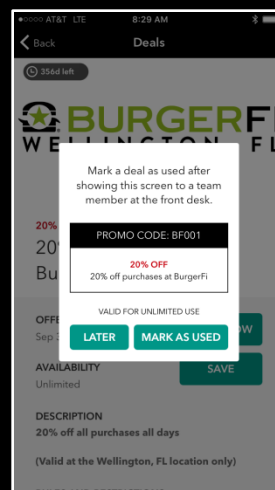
●○○○○ AT&T LTE 8:29 AM

Back Deals

356d left

BURGERF
WELLINGTON, FL

20%
20'
Bu

Mark a deal as used after showing this screen to a team member at the front desk.

PROMO CODE: BF001

20% OFF
20% off purchases at BurgerFi

VALID FOR UNLIMITED USE

LATER MARK AS USED

OFFE
Sep

AVAILABILITY
Unlimited

SAVE

DESCRIPTION
20% off all purchases all days

(Valid at the Wellington, FL location only)